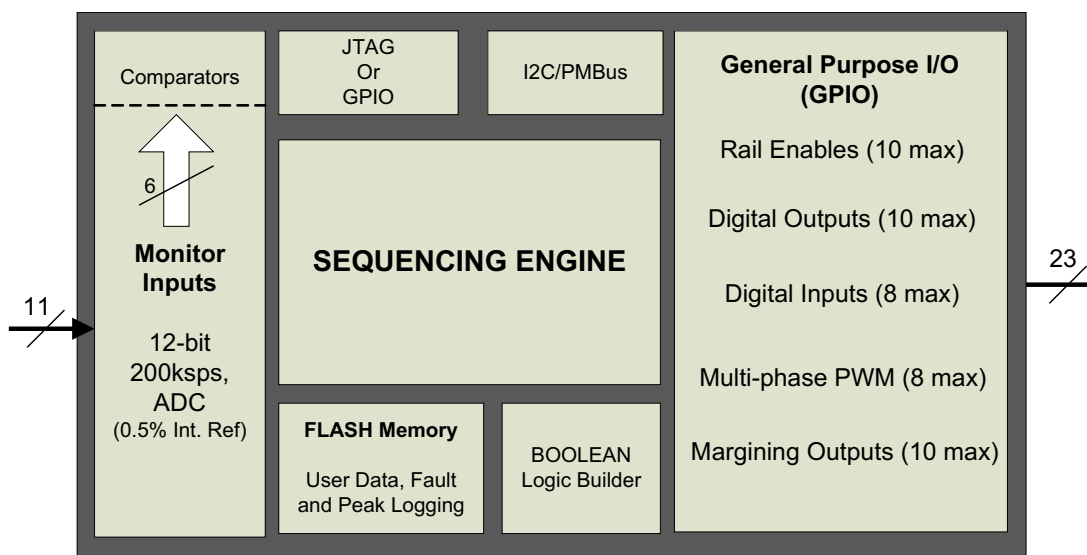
Comparators

6

Monitor Inputs

12-bit 200ksps, ADC (0.5% Int. Ref)

11

JTAG Or GPIO

I2C/PMBus

SEQUENCING ENGINE

FLASH Memory

User Data, Fault and Peak Logging

BOOLEAN Logic Builder

General Purpose I/O (GPIO)

Rail Enables (10 max)

Digital Outputs (10 max)

Digital Inputs (8 max)

Multi-phase PWM (8 max)

Margining Outputs (10 max)

23